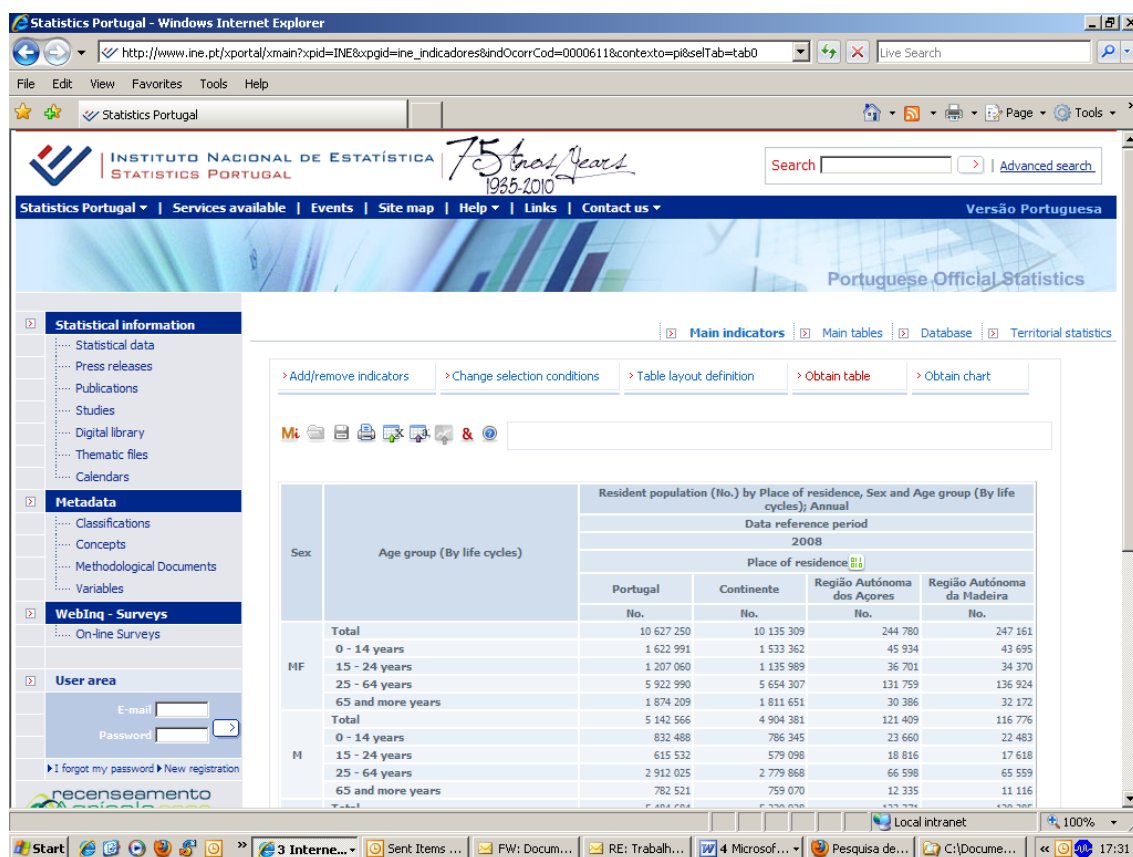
Statistics Portugal - Windows Internet Explorer

http://www.ine.pt/xportal/xmain?xpid=INE&xpgid=ine_indicadores&indOcorrCod=0000611&contexto=pi&selTab=tab0

Live Search

File Edit View Favorites Tools Help

Statistics Portugal

Page Tools

Instituto Nacional de Estatística
Statistics Portugal

75 Anos/Years 1935-2010

Search | Advanced search

Statistics Portugal | Services available | Events | Site map | Help | Links | Contact us | Versão Portuguesa

Portuguese Official Statistics

Statistical information
Statistical data
Press releases
Publications
Studies
Digital library
Thematic files
Calendars

Metadata
Classifications
Concepts
Methodological Documents
Variables

WebInq - Surveys
On-line Surveys

User area
E-mail
Password
I forgot my password New registration

recenseamento

Main indicators | Main tables | Database | Territorial statistics

› Add/remove indicators › Change selection conditions › Table layout definition › Obtain table › Obtain chart

Resident population (No.) by Place of residence, Sex and Age group (By life cycles); Annual
Data reference period
2008
Place of residence

| Sex | Age group (By life cycles) | Portugal | Continente | Região Autónoma dos Açores | Região Autónoma da Madeira |
|---|---|---|---|---|---|
| | | No. | No. | No. | No. |
| MF | Total | 10 627 250 | 10 135 309 | 244 780 | 247 161 |
| | 0 - 14 years | 1 622 991 | 1 533 362 | 45 934 | 43 695 |
| | 15 - 24 years | 1 207 060 | 1 135 989 | 36 701 | 34 370 |
| | 25 - 64 years | 5 922 990 | 5 654 307 | 131 759 | 136 924 |
| | 65 and more years | 1 874 209 | 1 811 651 | 30 386 | 32 172 |
| M | Total | 5 142 566 | 4 904 381 | 121 409 | 116 776 |
| | 0 - 14 years | 832 488 | 786 345 | 23 660 | 22 483 |
| | 15 - 24 years | 615 532 | 579 098 | 18 816 | 17 618 |
| | 25 - 64 years | 2 912 025 | 2 779 868 | 66 598 | 65 559 |
| | 65 and more years | 782 521 | 759 070 | 12 335 | 11 116 |

Local intranet 100%

Start 3 Interne... Sent Items ... FW: Docum... RE: Trabalh... 4 Microsof... Pesquisa de... C:\Docume... 17:31